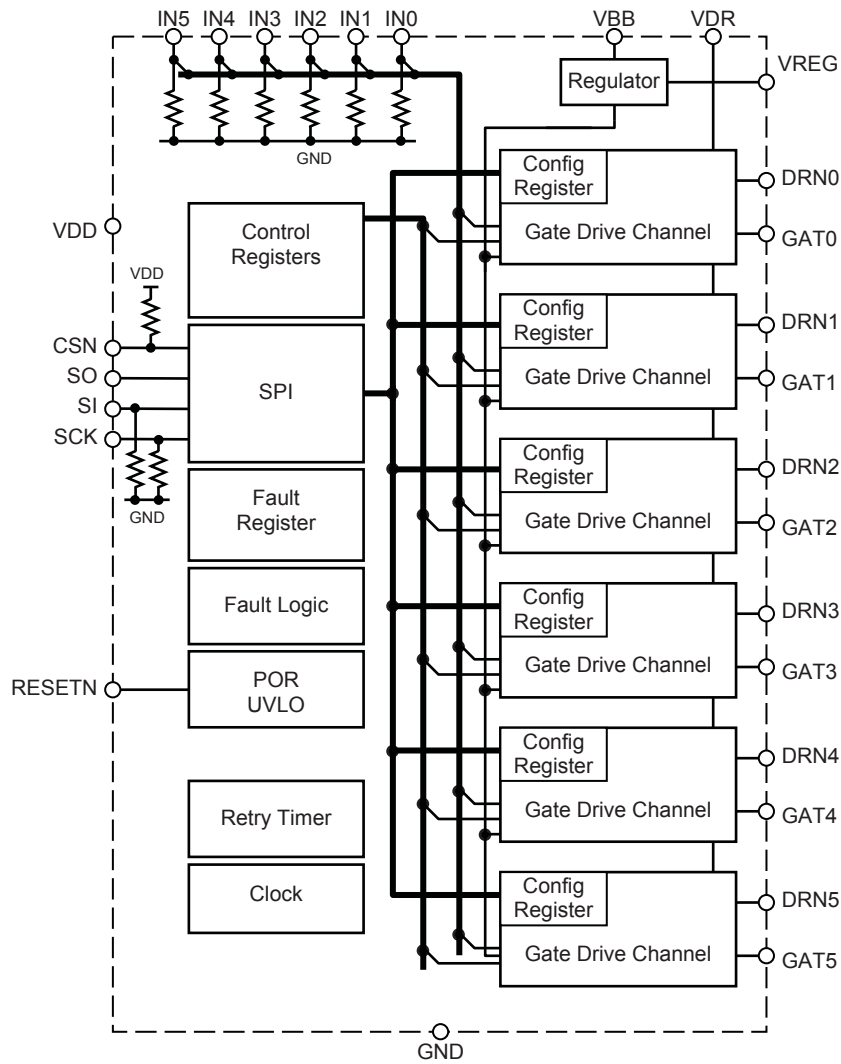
IN5 IN4 IN3 IN2 IN1 IN0

VBB VDR

Regulator

VREG

GND

Config Register

Gate Drive Channel

DRN0

GAT0

VDD

Control Registers

VDD

Config Register

Gate Drive Channel

DRN1

GAT1

CSN

SO

SI

SCK

SPI

GND

Fault Register

Config Register

Gate Drive Channel

DRN2

GAT2

Fault Logic

Config Register

Gate Drive Channel

DRN3

GAT3

RESETN

POR UVLO

Config Register

Gate Drive Channel

DRN4

GAT4

Retry Timer

Clock

Config Register

Gate Drive Channel

DRN5

GAT5

GND